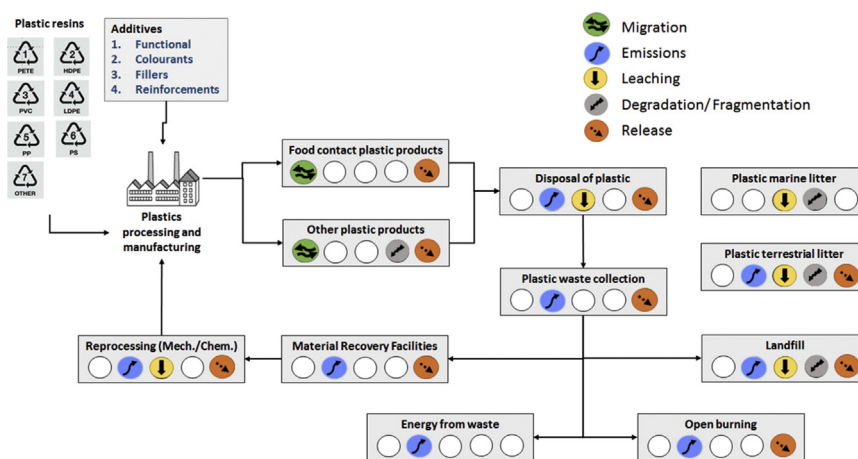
Plastic resins

1 PETE
2 HDPE
3 PVC
4 LDPE
5 PP
6 PS
7 OTHER

Additives
1. Functional
2. Colourants
3. Fillers
4. Reinforcements

Migration
Emissions
Leaching
Degradation/ Fragmentation
Release

Plastics processing and manufacturing

Food contact plastic products

Other plastic products

Disposal of plastic

Plastic marine litter

Plastic terrestrial litter

Plastic waste collection

Reprocessing (Mech./Chem.)

Material Recovery Facilities

Landfill

Energy from waste

Open burning